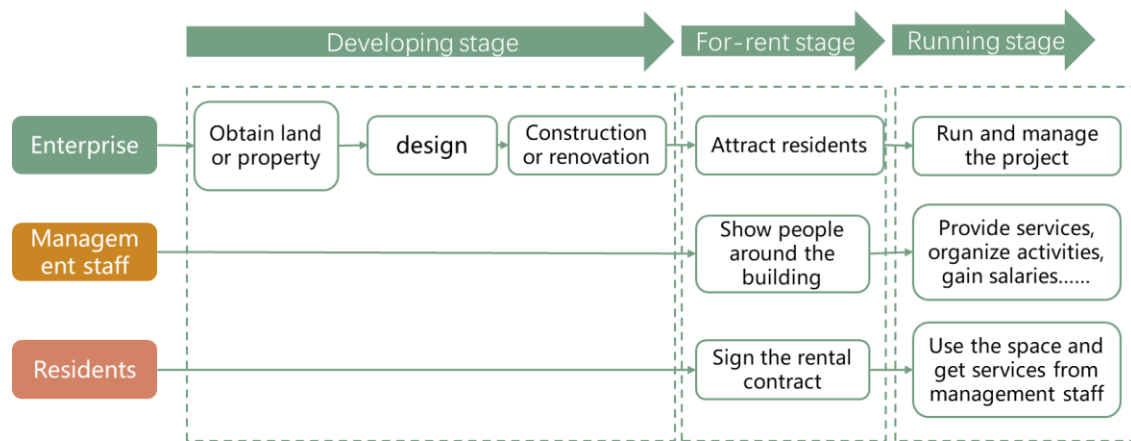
Developing stage
For-rent stage
Running stage

Enterprise
Obtain land or property
design
Construction or renovation
Attract residents
Run and manage the project

Managem ent staff
Show people around the building
Provide services, organize activities, gain salaries......

Residents
Sign the rental contract
Use the space and get services from management staff